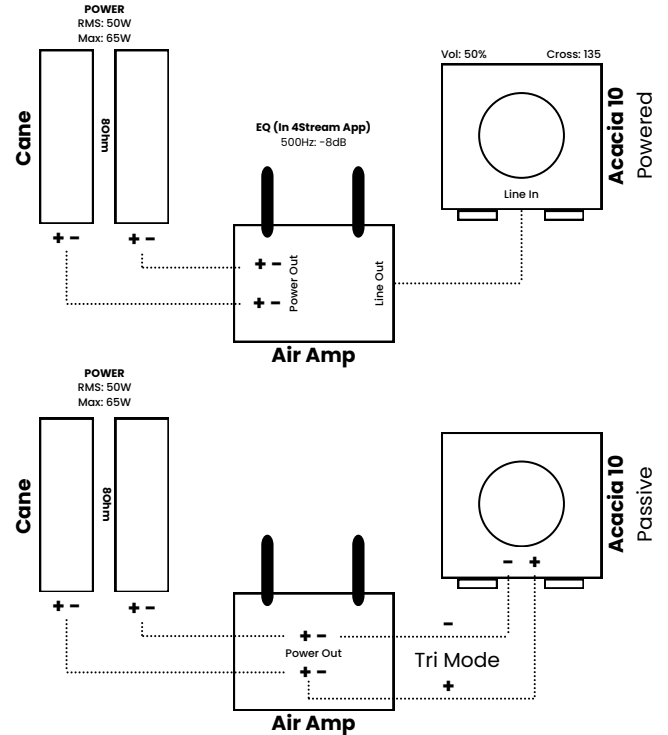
POWER
RMS: 50W
Max: 65W

Cane

8Ohm

+ −   + −

EQ (In 4Stream App)
500Hz: -8dB

Vol: 50%   Cross: 135

Acacia 10
Powered

Line In

+ −
+ −
Power Out

Line Out

Air Amp

POWER
RMS: 50W
Max: 65W

Cane

8Ohm

+ −   + −

Acacia 10
Passive

− +

+ −
Power Out
+ −

−

Tri Mode

+

Air Amp